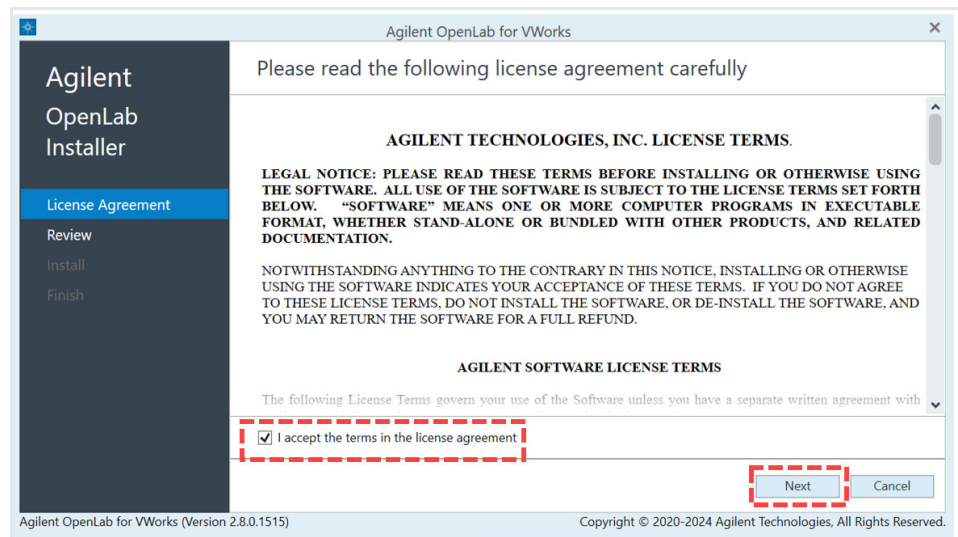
Agilent OpenLab for VWorks

Agilent
OpenLab
Installer

License Agreement
Review
Install
Finish

Please read the following license agreement carefully

AGILENT TECHNOLOGIES, INC. LICENSE TERMS.

LEGAL NOTICE: PLEASE READ THESE TERMS BEFORE INSTALLING OR OTHERWISE USING THE SOFTWARE. ALL USE OF THE SOFTWARE IS SUBJECT TO THE LICENSE TERMS SET FORTH BELOW. "SOFTWARE" MEANS ONE OR MORE COMPUTER PROGRAMS IN EXECUTABLE FORMAT, WHETHER STAND-ALONE OR BUNDLED WITH OTHER PRODUCTS, AND RELATED DOCUMENTATION.

NOTWITHSTANDING ANYTHING TO THE CONTRARY IN THIS NOTICE, INSTALLING OR OTHERWISE USING THE SOFTWARE INDICATES YOUR ACCEPTANCE OF THESE TERMS. IF YOU DO NOT AGREE TO THESE LICENSE TERMS, DO NOT INSTALL THE SOFTWARE, OR DE-INSTALL THE SOFTWARE, AND YOU MAY RETURN THE SOFTWARE FOR A FULL REFUND.

AGILENT SOFTWARE LICENSE TERMS

The following License Terms govern your use of the Software unless you have a separate written agreement with

I accept the terms in the license agreement

Next
Cancel

Agilent OpenLab for VWorks (Version 2.8.0.1515)
Copyright © 2020-2024 Agilent Technologies, All Rights Reserved.